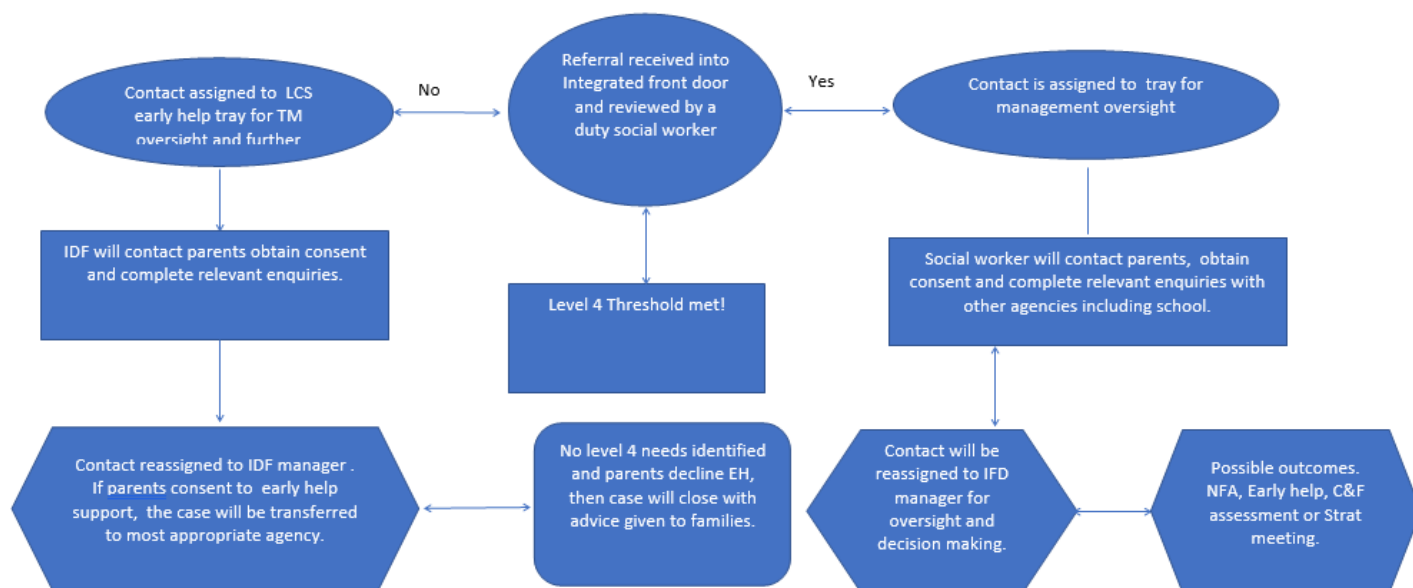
Contact assigned to LCS early help tray for TM oversight and further

No

Referral received into Integrated front door and reviewed by a duty social worker

Yes

Contact is assigned to tray for management oversight

IDF will contact parents obtain consent and complete relevant enquiries.

Level 4 Threshold met!

Social worker will contact parents, obtain consent and complete relevant enquiries with other agencies including school.

Contact reassigned to IDF manager . If parents consent to early help support, the case will be transferred to most appropriate agency.

No level 4 needs identified and parents decline EH, then case will close with advice given to families.

Contact will be reassigned to IFD manager for oversight and decision making.

Possible outcomes. NFA, Early help, C&F assessment or Strat meeting.